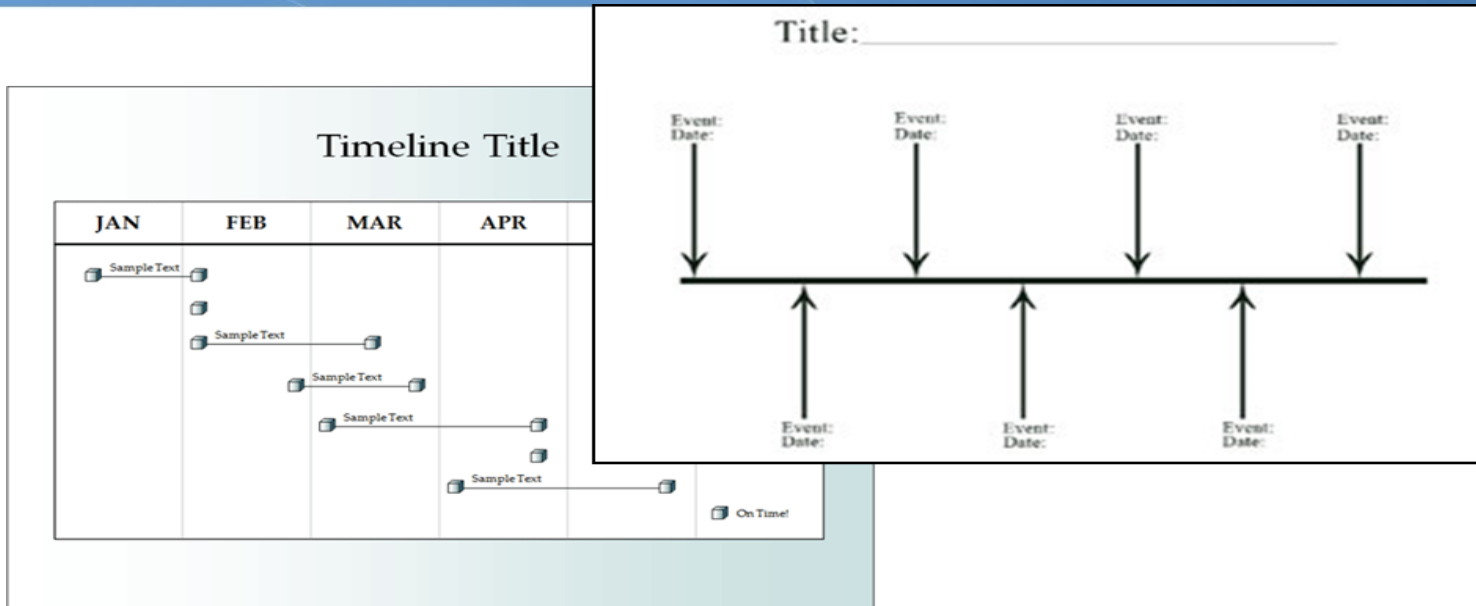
Timeline Title

| JAN | FEB | MAR | APR |
|---|---|---|---|

Sample Text

Sample Text

Sample Text

Sample Text

Sample Text

On Time!

Title:

Event:
Date:

Event:
Date:

Event:
Date:

Event:
Date:

Event:
Date:

Event:
Date:

Event:
Date: